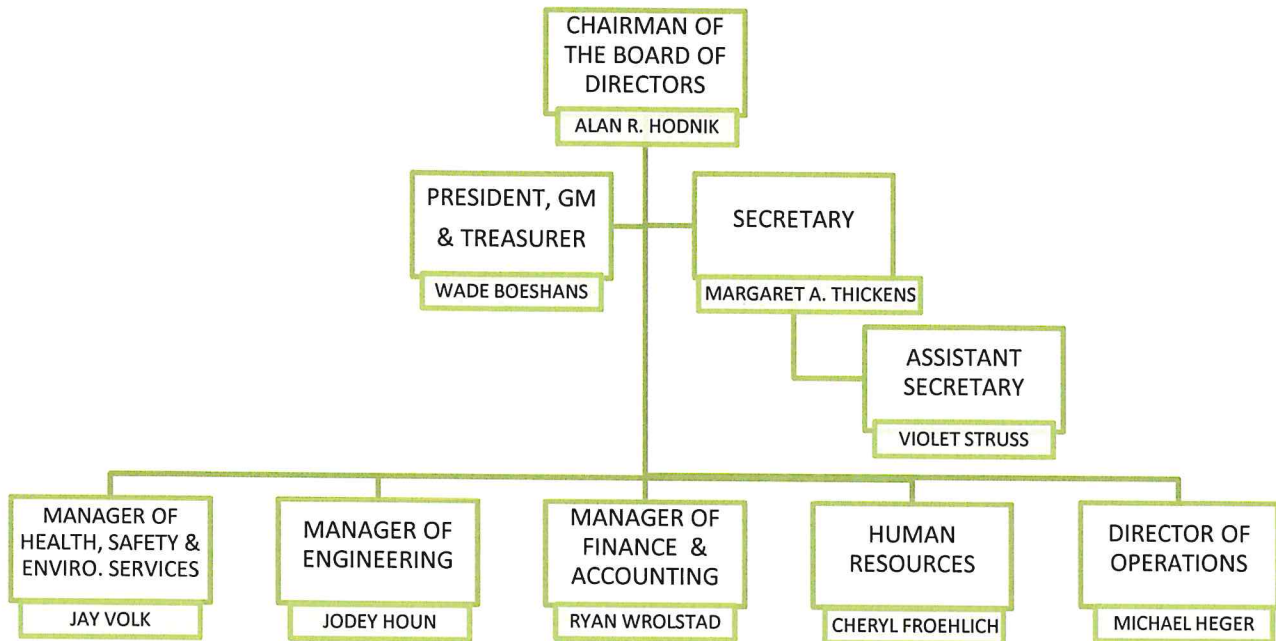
CHAIRMAN OF THE BOARD OF DIRECTORS

ALAN R. HODNIK

PRESIDENT, GM & TREASURER

WADE BOESHANS

SECRETARY

MARGARET A. THICKENS

ASSISTANT SECRETARY

VIOLET STRUSS

MANAGER OF HEALTH, SAFETY & ENVIRO. SERVICES

JAY VOLK

MANAGER OF ENGINEERING

JODEY HOUN

MANAGER OF FINANCE & ACCOUNTING

RYAN WROLSTAD

HUMAN RESOURCES

CHERYL FROEHLICH

DIRECTOR OF OPERATIONS

MICHAEL HEGER